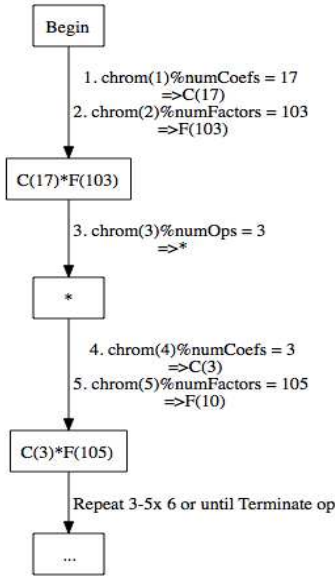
Begin

1. chrom(1)%numCoefs = 17 =>C(17)
2. chrom(2)%numFactors = 103 =>F(103)

C(17)*F(103)

3. chrom(3)%numOps = 3 =>*

*

4. chrom(4)%numCoefs = 3 =>C(3)
5. chrom(5)%numFactors = 105 =>F(10)

C(3)*F(105)

Repeat 3-5x 6 or until Terminate op

...